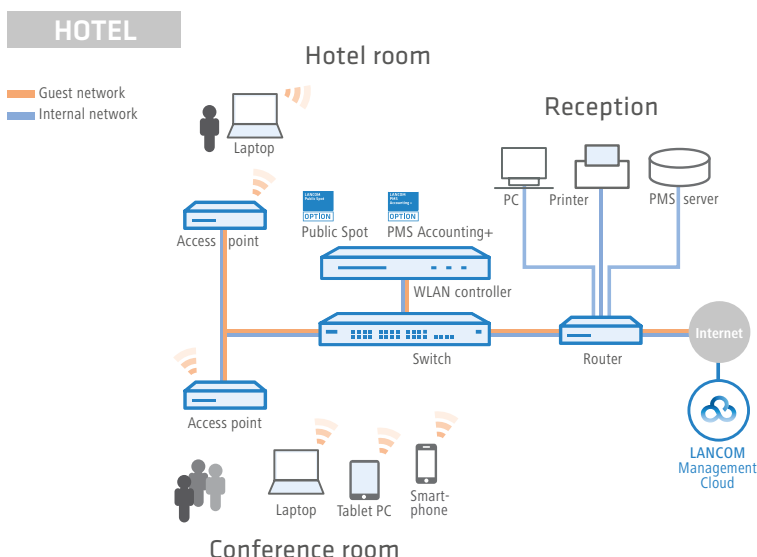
HOTEL

Hotel room

Guest network
Internal network

Laptop

Reception

PC
Printer
PMS server

Access point

LANCOM Public Spot OPTION
Public Spot

LANCOM PMS Accounting+ OPTION
PMS Accounting+

WLAN controller

Switch

Router

Internet

Access point

LANCOM Management Cloud

Laptop
Tablet PC
Smart-phone

Conference room